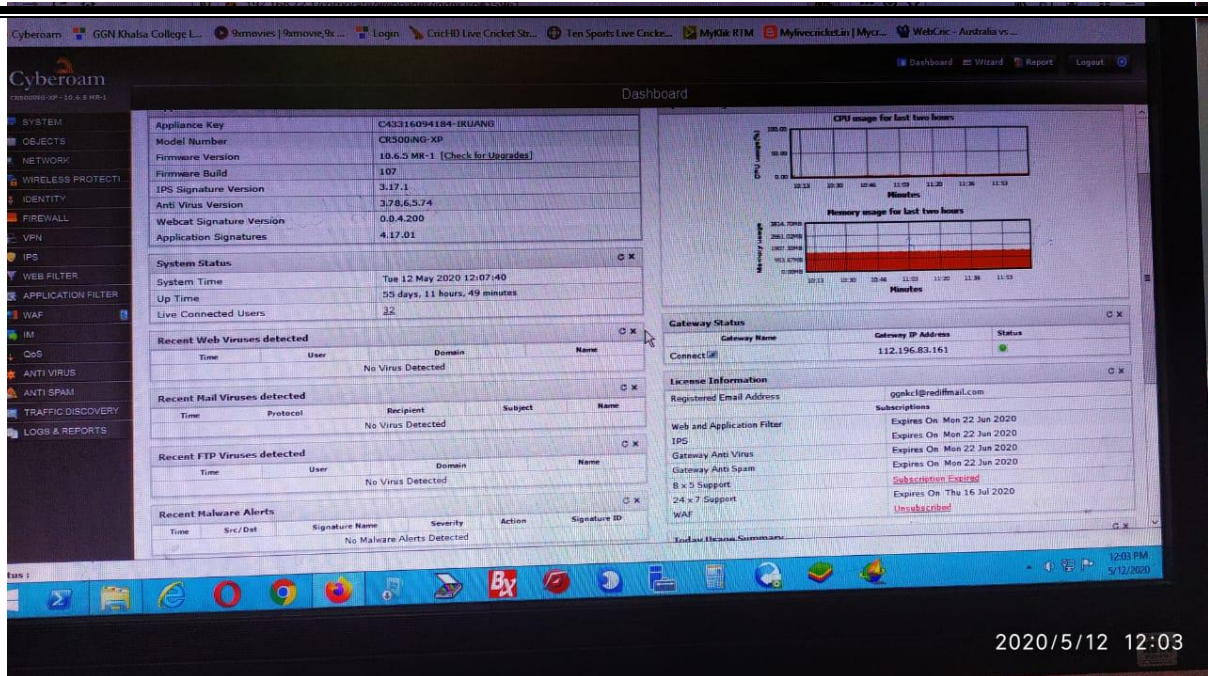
Cyberoam GGN Khalsa College L... 9xmovies | 9xmovie,9x ... Login CricHD Live Cricket Str... Ten Sports Live Cricke... MyKlik RTM Mylivecricket.in | Mycr... WebCric - Australia vs ...

Cyberoam
CR500iNG-XP - 10.6.5 MR-1

Dashboard Wizard Report Logout

Dashboard

SYSTEM
OBJECTS
NETWORK
WIRELESS PROTECTI
IDENTITY
FIREWALL
VPN
IPS
WEB FILTER
APPLICATION FILTER
WAF
IM
QoS
ANTI VIRUS
ANTI SPAM
TRAFFIC DISCOVERY
LOGS & REPORTS

| Appliance Key | C43316094184-IRUANG |
|---|---|
| Model Number | CR500iNG-XP |
| Firmware Version | 10.6.5 MR-1 [Check for Upgrades] |
| Firmware Build | 107 |
| IPS Signature Version | 3.17.1 |
| Anti Virus Version | 3.78.6.5.74 |
| Webcat Signature Version | 0.0.4.200 |
| Application Signatures | 4.17.01 |

System Status

| System Time | Tue 12 May 2020 12:07:40 |
|---|---|
| Up Time | 55 days, 11 hours, 49 minutes |
| Live Connected Users | 32 |

Recent Web Viruses detected

| Time | User | Domain | Name |
|---|---|---|---|
| No Virus Detected | | | |

Recent Mail Viruses detected

| Time | Protocol | Recipient | Subject | Name |
|---|---|---|---|---|
| No Virus Detected | | | | |

Recent FTP Viruses detected

| Time | User | Domain | Name |
|---|---|---|---|
| No Virus Detected | | | |

Recent Malware Alerts

| Time | Src/Dst | Signature Name | Severity | Action | Signature ID |
|---|---|---|---|---|---|
| No Malware Alerts Detected | | | | | |

CPU usage for last two hours
CPU Usage (%)
100.00
50.00
0.00
10:13 10:30 10:46 11:03 11:20 11:36 11:53
Minutes

Memory usage for last two hours
Memory usage
3814.70MB
2861.02MB
1907.35MB
953.67MB
0.00MB
10:13 10:30 10:46 11:03 11:20 11:36 11:53
Minutes

Gateway Status

| Gateway Name | Gateway IP Address | Status |
|---|---|---|
| Connect | 112.196.83.161 | |

License Information

| Registered Email Address | ggnkcl@rediffmail.com |
|---|---|
| | Subscriptions |
| Web and Application Filter | Expires On Mon 22 Jun 2020 |
| IPS | Expires On Mon 22 Jun 2020 |
| Gateway Anti Virus | Expires On Mon 22 Jun 2020 |
| Gateway Anti Spam | Expires On Mon 22 Jun 2020 |
| 8 x 5 Support | Subscription Expired |
| 24 x 7 Support | Expires On Thu 16 Jul 2020 |
| WAF | Unsubscribed |

Today Usage Summary

tus :

12:03 PM
5/12/2020

2020/5/12 12:03